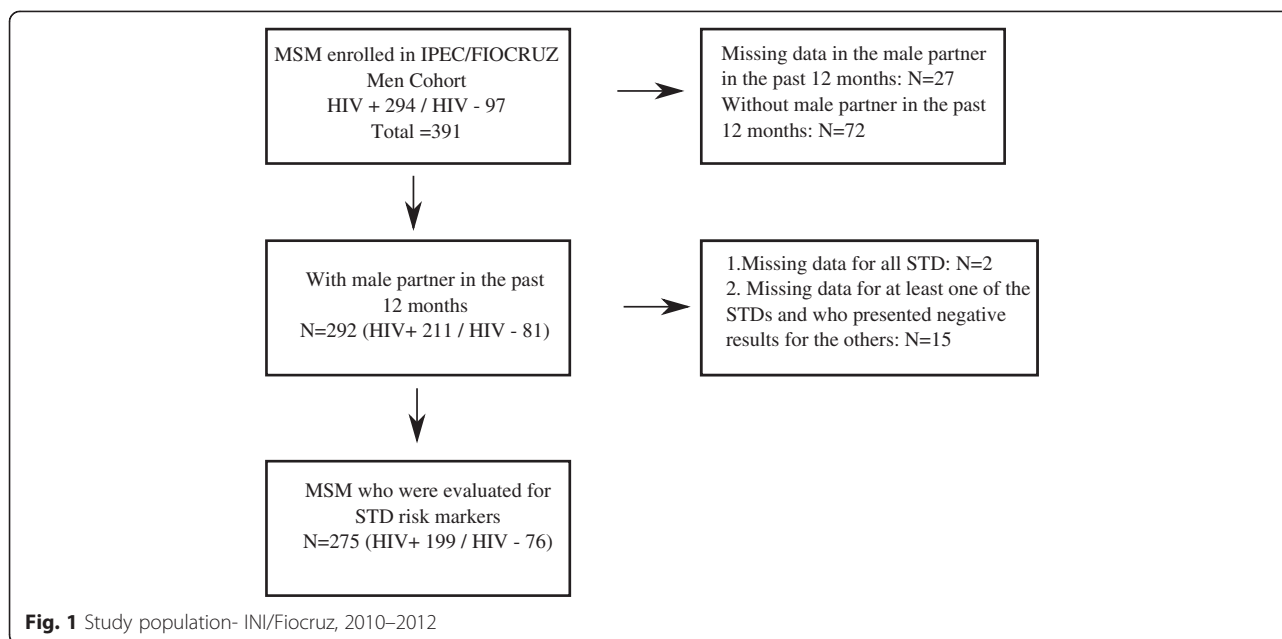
MSM enrolled in IPEC/FIOCRUZ Men Cohort
HIV + 294 / HIV - 97
Total =391

Missing data in the male partner in the past 12 months: N=27
Without male partner in the past 12 months: N=72

With male partner in the past 12 months
N=292 (HIV+ 211 / HIV - 81)

1.Missing data for all STD: N=2
2. Missing data for at least one of the STDs and who presented negative results for the others: N=15

MSM who were evaluated for STD risk markers
N=275 (HIV+ 199 / HIV - 76)

Fig. 1 Study population- INI/Fiocruz, 2010–2012